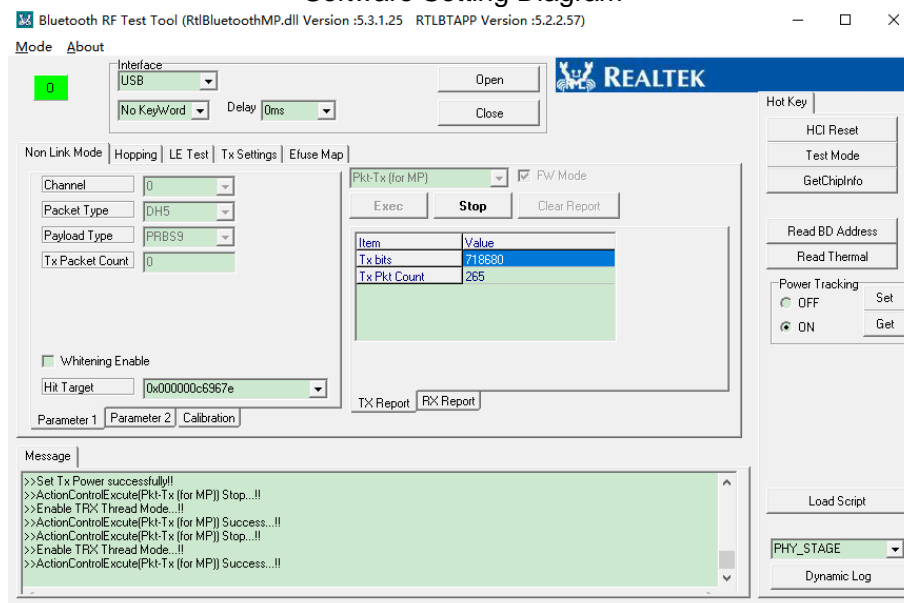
Software Setting Diagram

Bluetooth RF Test Tool (RtlBluetoothMP.dll Version :5.3.1.25 RTLBTAPP Version :5.2.2.57)

Mode About

0

Interface
USB
No KeyWord
Delay 0ms

Open
Close

REALTEK

Hot Key
HCI Reset
Test Mode
GetChipInfo
Read BD Address
Read Thermal
Power Tracking
OFF
ON
Set
Get

Non Link Mode | Hopping | LE Test | Tx Settings | Efuse Map

Channel 0
Packet Type DH5
Payload Type PRBS9
Tx Packet Count 0

Whitening Enable
Hit Target 0x000000c6967e

Parameter 1 | Parameter 2 | Calibration

Pkt-Tx (for MP)
FW Mode
Exec
Stop
Clear Report

| Item | Value |
|---|---|
| Tx bits | 718680 |
| Tx Pkt Count | 265 |

TX Report | RX Report

Message
>>Set Tx Power successfully!!
>>ActionControlExcute(Pkt-Tx (for MP)) Stop...!!
>>Enable TRX Thread Mode...!!
>>ActionControlExcute(Pkt-Tx (for MP)) Success...!!
>>ActionControlExcute(Pkt-Tx (for MP)) Stop...!!
>>Enable TRX Thread Mode...!!
>>ActionControlExcute(Pkt-Tx (for MP)) Success...!!

Load Script
PHY_STAGE
Dynamic Log